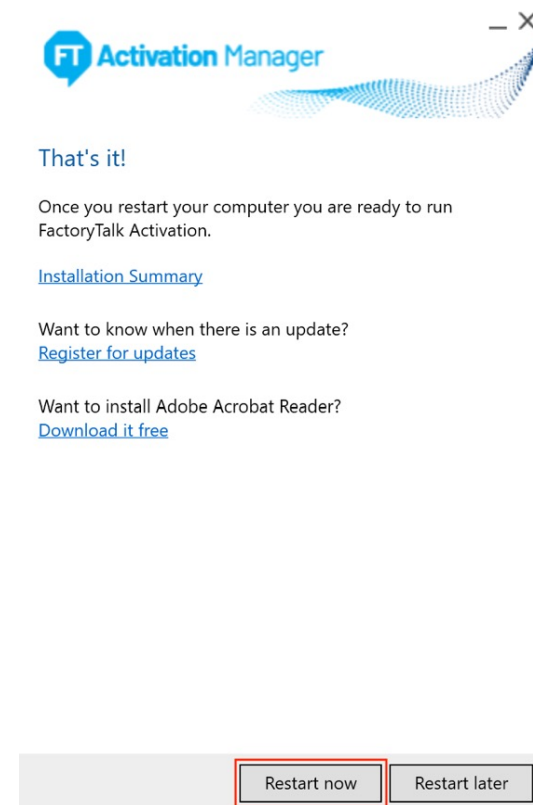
_ ×

FT Activation Manager

That's it!

Once you restart your computer you are ready to run FactoryTalk Activation.

Installation Summary

Want to know when there is an update?
Register for updates

Want to install Adobe Acrobat Reader?
Download it free

Restart now Restart later